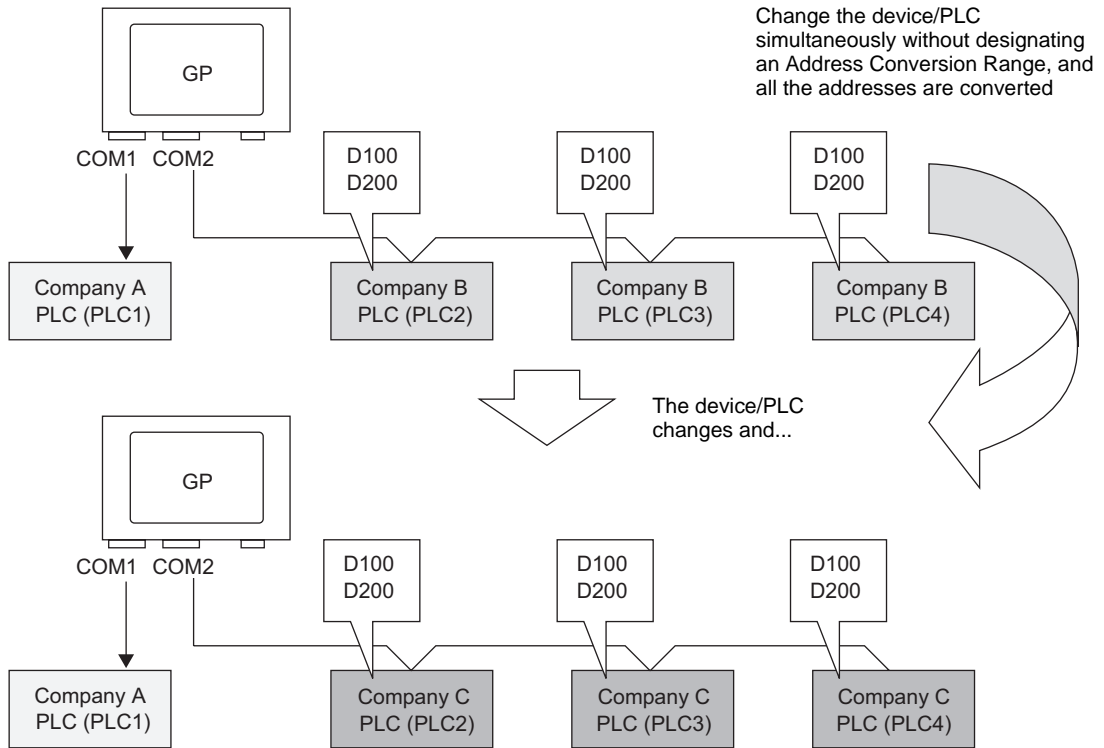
Change the device/PLC simultaneously without designating an Address Conversion Range, and all the addresses are converted

GP

COM1 COM2

D100
D200

D100
D200

D100
D200

Company A PLC (PLC1)

Company B PLC (PLC2)

Company B PLC (PLC3)

Company B PLC (PLC4)

The device/PLC changes and...

GP

COM1 COM2

D100
D200

D100
D200

D100
D200

Company A PLC (PLC1)

Company C PLC (PLC2)

Company C PLC (PLC3)

Company C PLC (PLC4)